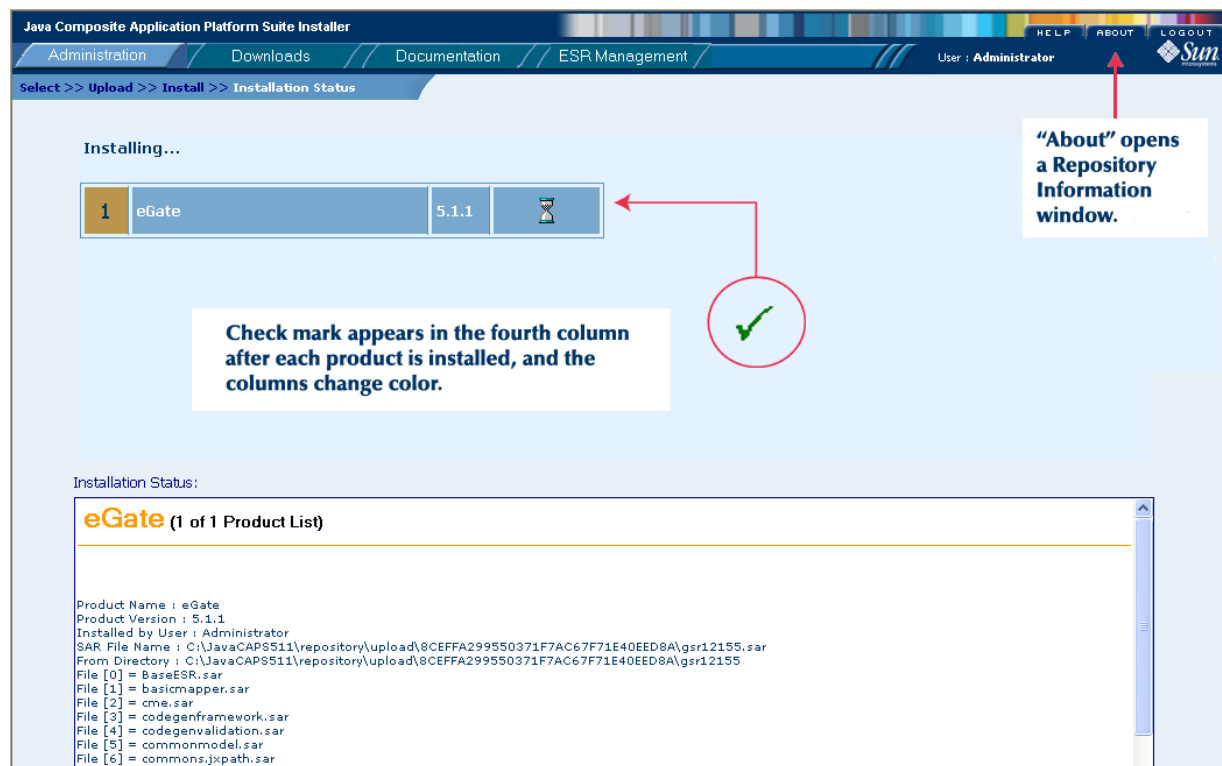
Java Composite Application Platform Suite Installer

HELP ABOUT LOGOUT

Administration Downloads Documentation ESR Management

User : Administrator

Sun microsystems

Select >> Upload >> Install >> Installation Status

Installing...

| 1 | eGate | 5.1.1 | |
|---|---|---|---|

"About" opens a Repository Information window.

Check mark appears in the fourth column after each product is installed, and the columns change color.

Installation Status:

eGate (1 of 1 Product List)

Product Name : eGate
Product Version : 5.1.1
Installed by User : Administrator
SAR File Name : C:\JavaCAPS511\repository\upload\8CEFFA299550371F7AC67F71E40EED8A\gsr12155.sar
From Directory : C:\JavaCAPS511\repository\upload\8CEFFA299550371F7AC67F71E40EED8A\gsr12155
File [0] = BaseESR.sar
File [1] = basicmapper.sar
File [2] = cme.sar
File [3] = codegenframework.sar
File [4] = codegenvalidation.sar
File [5] = commonmodel.sar
File [6] = commons.jxpath.sar